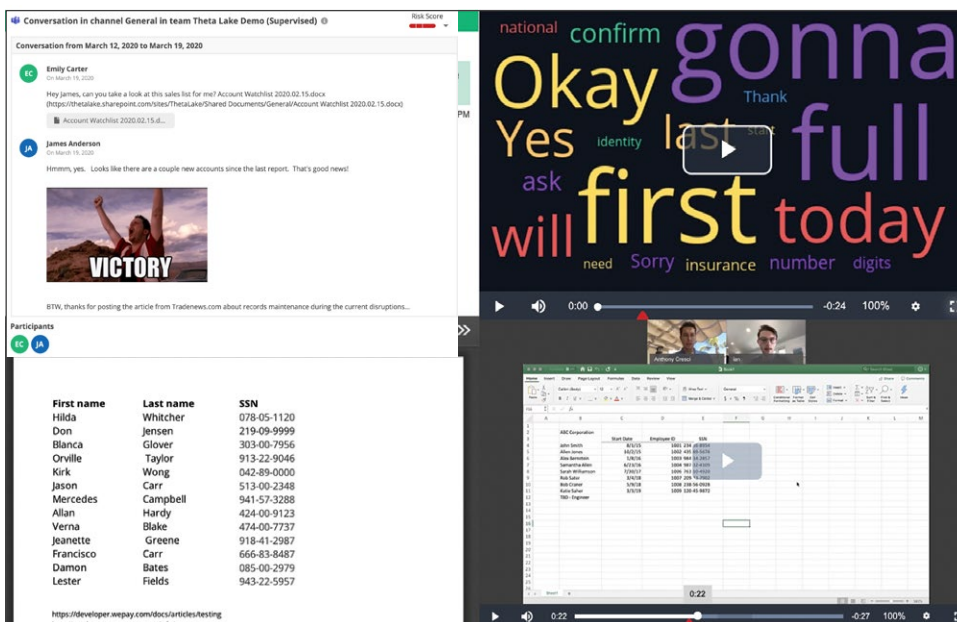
Conversation in channel General in team Theta Lake Demo (Supervised)

Risk Score

Conversation from March 12, 2020 to March 19, 2020

EC Emily Carter
On March 19, 2020

Hey James, can you take a look at this sales list for me? Account Watchlist 2020.02.15.docx (https://thetalake.sharepoint.com/sites/ThetaLake/Shared Documents/General/Account Watchlist 2020.02.15.docx)

Account Watchlist 2020.02.15.d...

JA James Anderson
On March 19, 2020

Hmmm, yes. Looks like there are a couple new accounts since the last report. That's good news!

VICTORY

BTW, thanks for posting the article from Tradenews.com about records maintenance during the current disruptions...

Participants
EC JA

PM

national confirm gonna Okay Thank Yes last start identity full ask first will today need Sorry insurance number digits

0:00 -0:24 100%

Anthony Cresci Ian

| First name | Last name | SSN |
|---|---|---|
| Hilda | Whitcher | 078-05-1120 |
| Don | Jensen | 219-09-9999 |
| Blanca | Glover | 303-00-7956 |
| Orville | Taylor | 913-22-9046 |
| Kirk | Wong | 042-89-0000 |
| Jason | Carr | 513-00-2348 |
| Mercedes | Campbell | 941-57-3288 |
| Allan | Hardy | 424-00-9123 |
| Verna | Blake | 474-00-7737 |
| Jeanette | Greene | 918-41-2987 |
| Francisco | Carr | 666-83-8487 |
| Damon | Bates | 085-00-2979 |
| Lester | Fields | 943-22-5957 |

https://developer.wepay.com/docs/articles/testing

ABC Corporation
Start Date Employee ID SSN
John Smith
Allen Jones
Alex Bernstein
Samantha Allen
Sarah Williamson
Rob Sator
Bob Cramer
Katie Sahar
TBD - Engineer

0:22

0:22 -0:27 100%